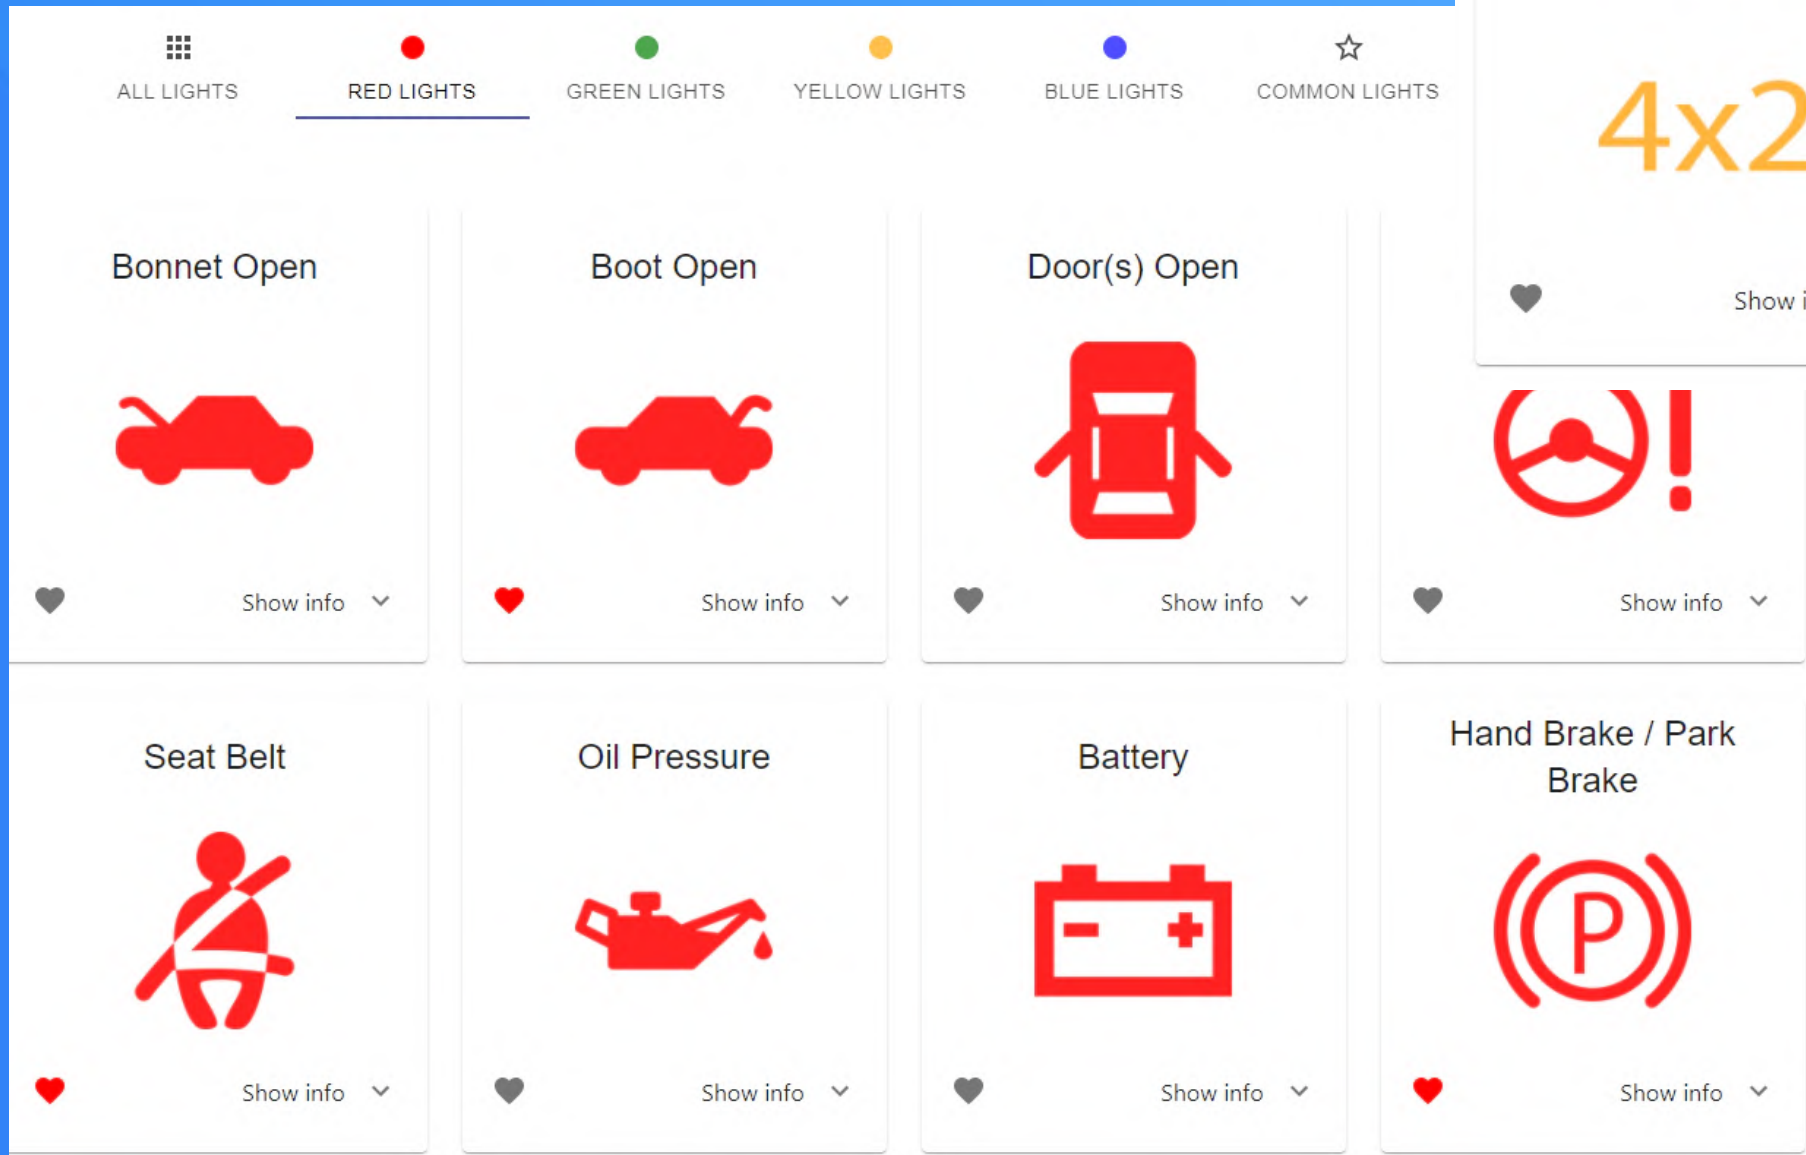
ALL LIGHTS RED LIGHTS GREEN LIGHTS YELLOW LIGHTS BLUE LIGHTS COMMON LIGHTS

4x2

Show i

Bonnet Open

Show info

Boot Open

Show info

Door(s) Open

Show info

Show info

Seat Belt

Show info

Oil Pressure

Show info

Battery

Show info

Hand Brake / Park Brake

P

Show info